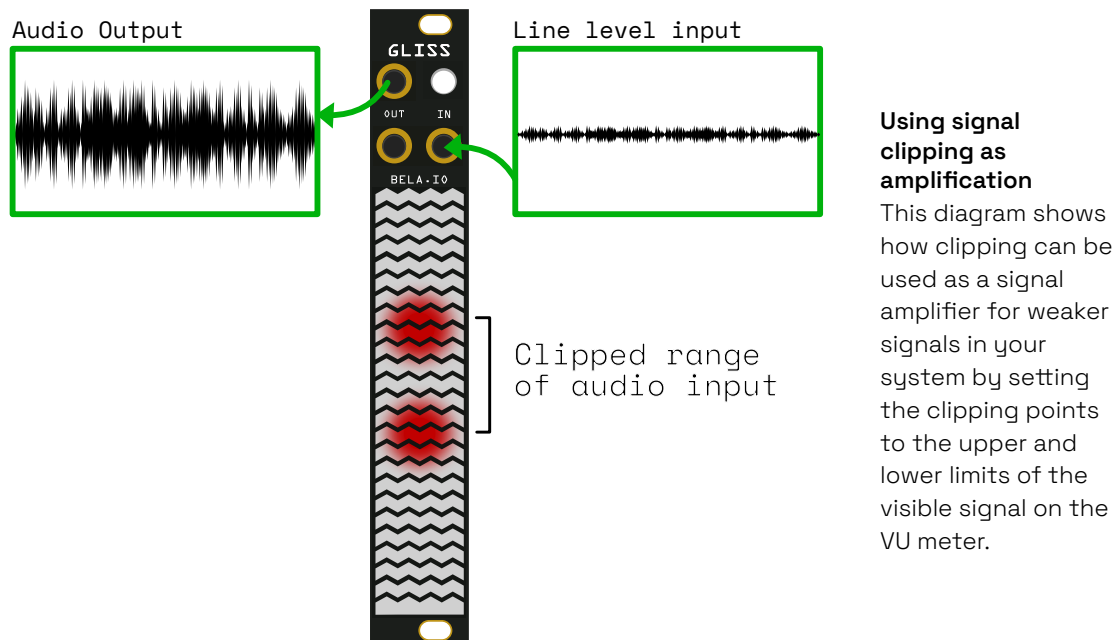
Audio Output

GLISS

Line level input

OUT

IN

BELA.IO

Clipped range of audio input

**Using signal clipping as amplification**

This diagram shows how clipping can be used as a signal amplifier for weaker signals in your system by setting the clipping points to the upper and lower limits of the visible signal on the VU meter.